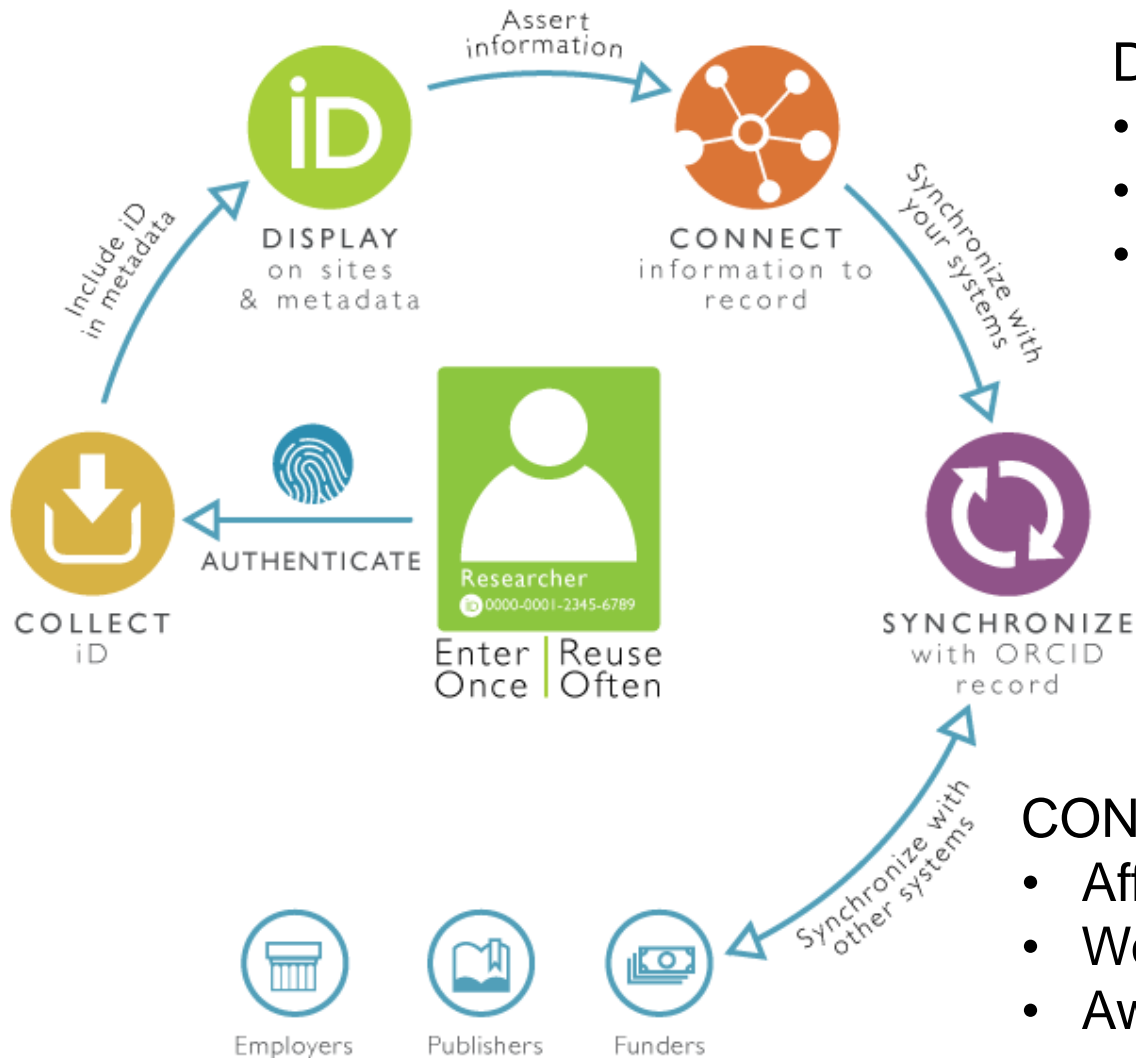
Assert information

iD

DISPLAY
on sites
& metadata

CONNECT
information to
record

Include iD in metadata

Synchronize with your systems

AUTHENTICATE

Researcher
iD 0000-0001-2345-6789

Enter Once | Reuse Often

COLLECT
iD

SYNCHRONIZE
with ORCID
record

Synchronize with other systems

Employers
Publishers
Funders

D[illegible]
•
•
•

CON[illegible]
• Af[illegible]
• W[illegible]
• Aw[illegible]